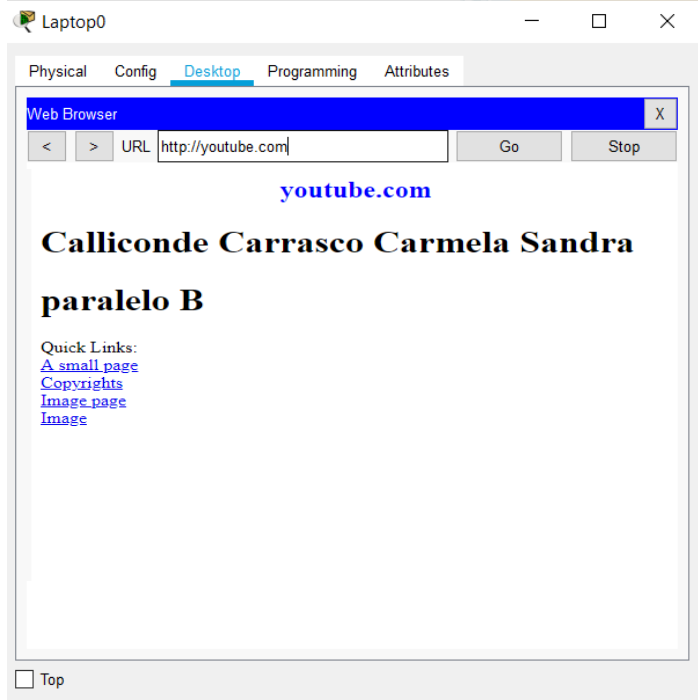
Laptop0

Physical Config Desktop Programming Attributes

Web Browser X

< > URL http://youtube.com Go Stop

youtube.com

# Calliconde Carrasco Carmela Sandra paralelo B

Quick Links:
A small page
Copyrights
Image page
Image

Top